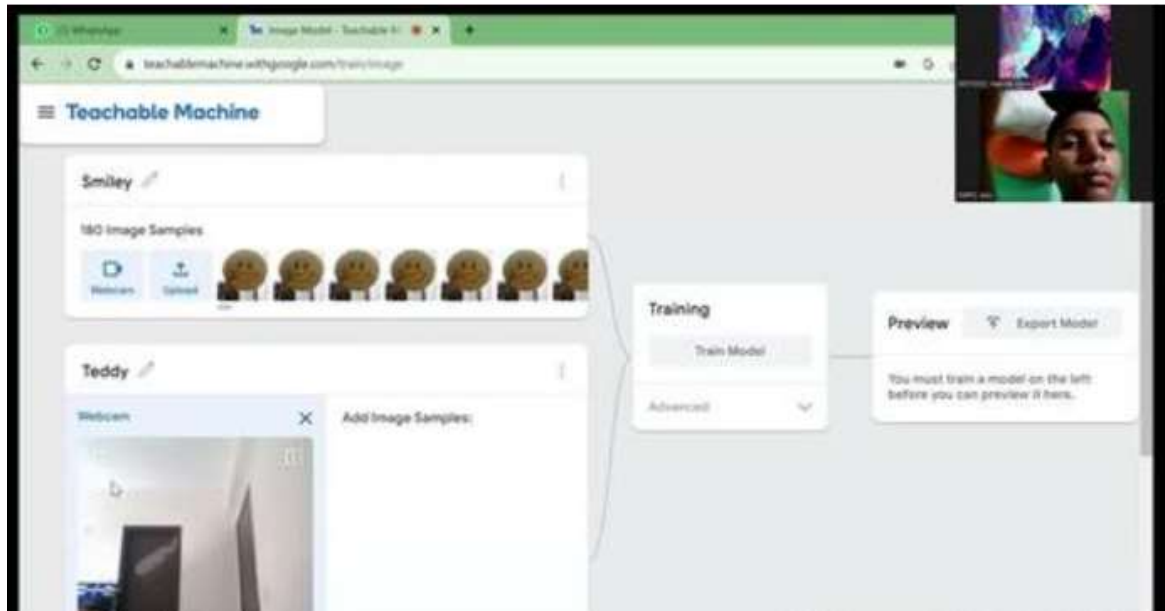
(3) WhatsApp
Image Model - Teachable M
teachablemachine.withgoogle.com/train/image

Teachable Machine

Smiley

180 Image Samples

Webcam

Upload

Teddy

Webcam

Add Image Samples:

Training

Train Model

Advanced

Preview

Export Model

You must train a model on the left before you can preview it here.